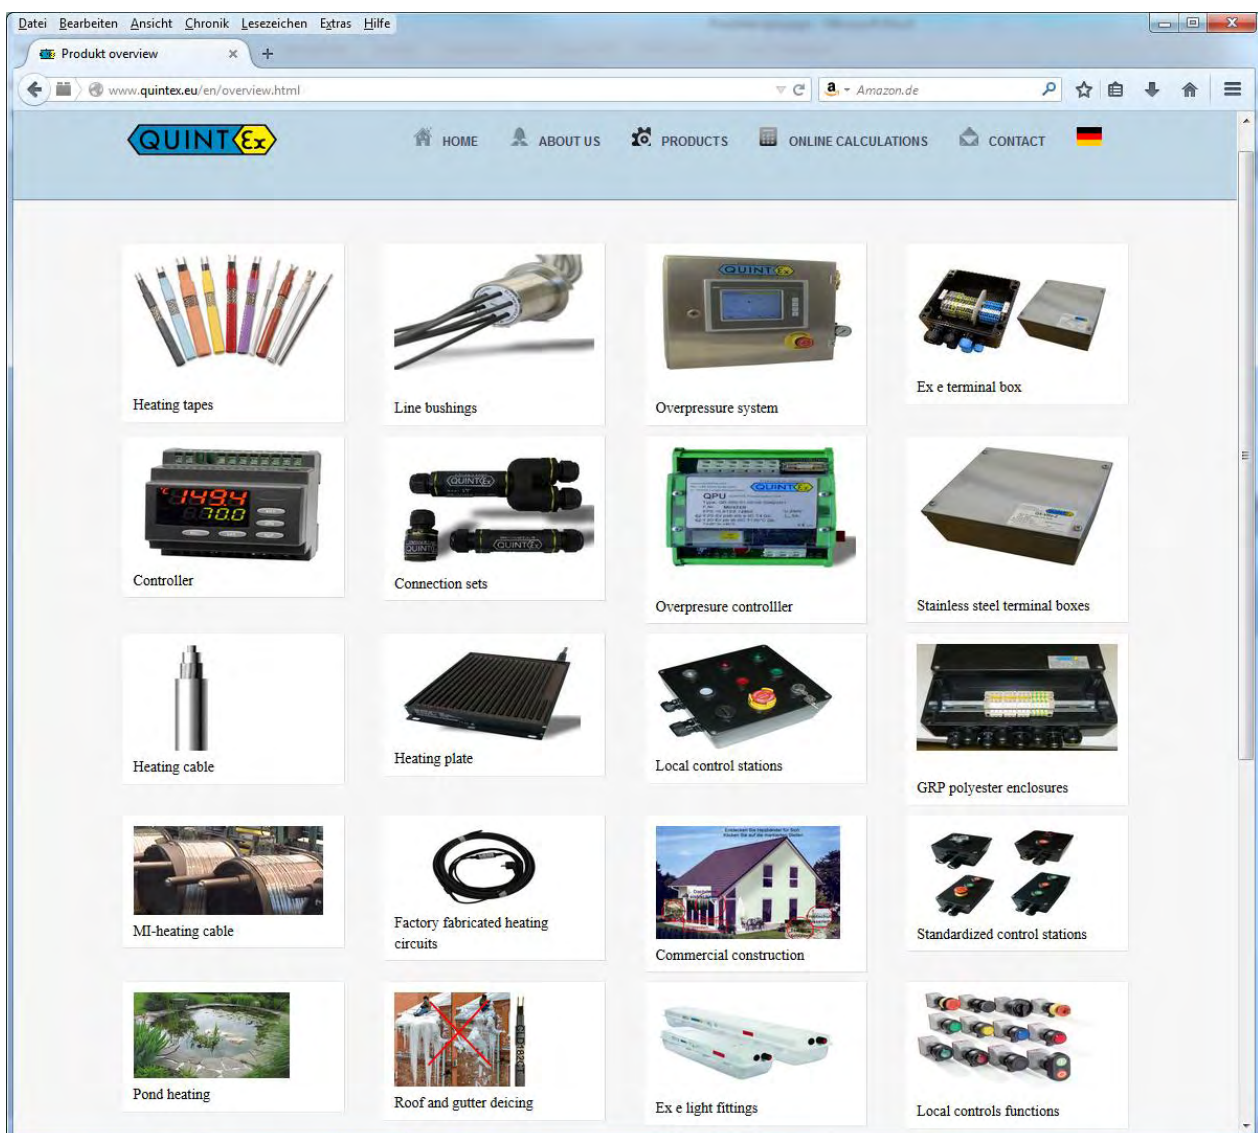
Datei Bearbeiten Ansicht Chronik Lesezeichen Extras Hilfe

Produkt overview ×

www.quintex.eu/en/overview.html

Amazon.de

QUINTEx

HOME ABOUT US PRODUCTS ONLINE CALCULATIONS CONTACT

Heating tapes

Line bushings

QUINTEx

Overpressure system

Ex e terminal box

1494
70.0

Controller

QUINTEx

QUINTEx

Connection sets

QUINTEx

QPU

Overpresure controlller

Stainless steel terminal boxes

Heating cable

Heating plate

Local control stations

GRP polyester enclosures

MI-heating cable

Factory fabricated heating circuits

Commercial construction

Standardized control stations

Pond heating

Roof and gutter deicing

Ex e light fittings

Local controls functions